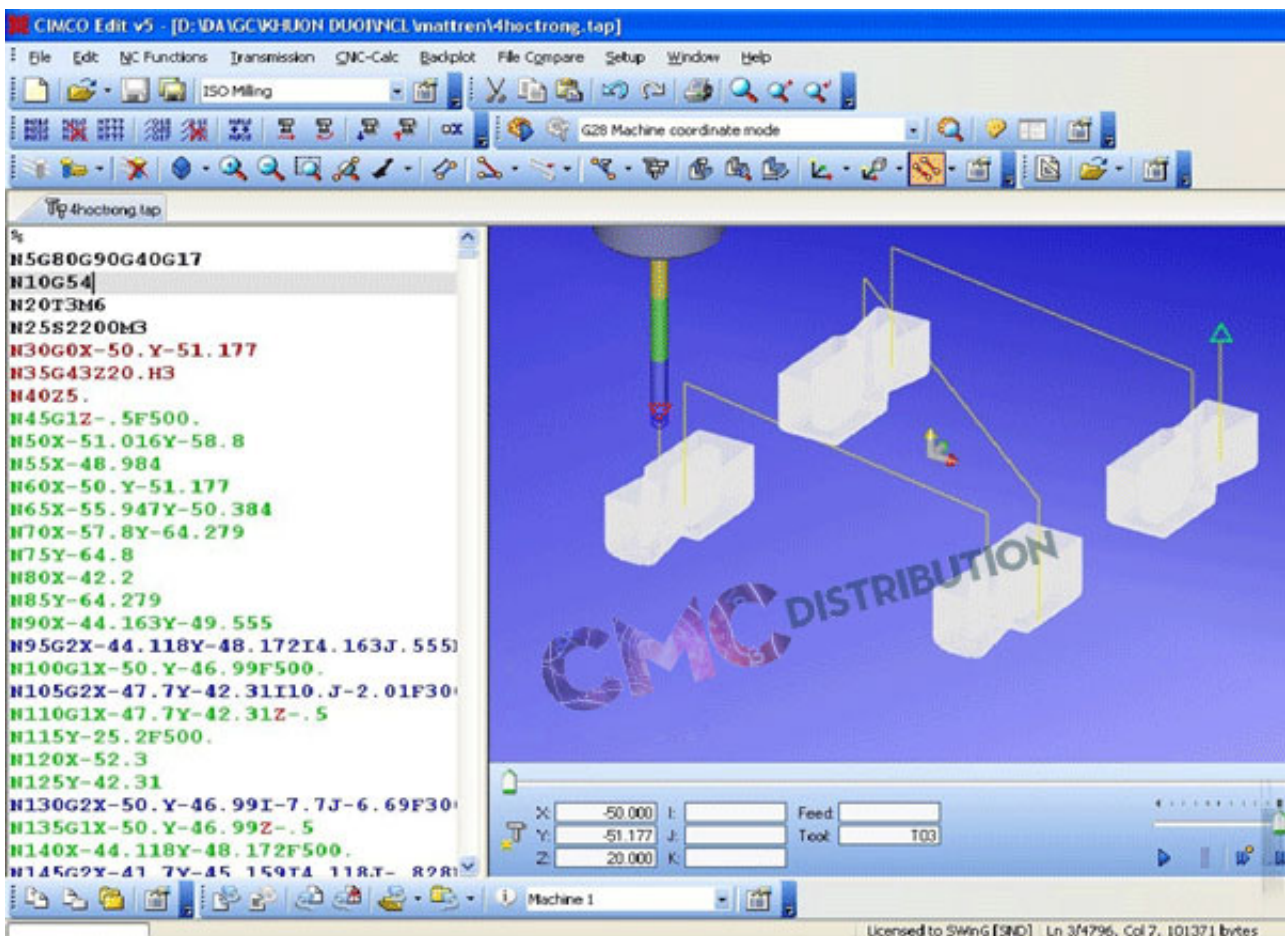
CIMCO Edit v5 - [D:\DA\GC\KHUON DUOI\NCL\mattren\4hoctrong.tap]

File Edit NC Functions Transmission CNC-Calc Backplot File Compare Setup Window Help

ISO Milling

G28 Machine coordinate mode

4hoctrong.tap

%
N5G80G90G40G17
N10G54
N20T3M6
N25S2200M3
N30G0X-50.Y-51.177
N35G43Z20.H3
N40Z5.
N45G1Z-.5F500.
N50X-51.016Y-58.8
N55X-48.984
N60X-50.Y-51.177
N65X-55.947Y-50.384
N70X-57.8Y-64.279
N75Y-64.8
N80X-42.2
N85Y-64.279
N90X-44.163Y-49.555
N95G2X-44.118Y-48.172I4.163J.555
N100G1X-50.Y-46.99F500.
N105G2X-47.7Y-42.31I10.J-2.01F30
N110G1X-47.7Y-42.31Z-.5
N115Y-25.2F500.
N120X-52.3
N125Y-42.31
N130G2X-50.Y-46.99I-7.7J-6.69F30
N135G1X-50.Y-46.99Z-.5
N140X-44.118Y-48.172F500.
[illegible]

CMC DISTRIBUTION

X: -50.000 I:
Y: -51.177 J:
Z: 20.000 K:
Feed:
Tool: T03

Machine 1

Licensed to SWinG [SND] Ln 3/4796, Col 7, 101371 bytes